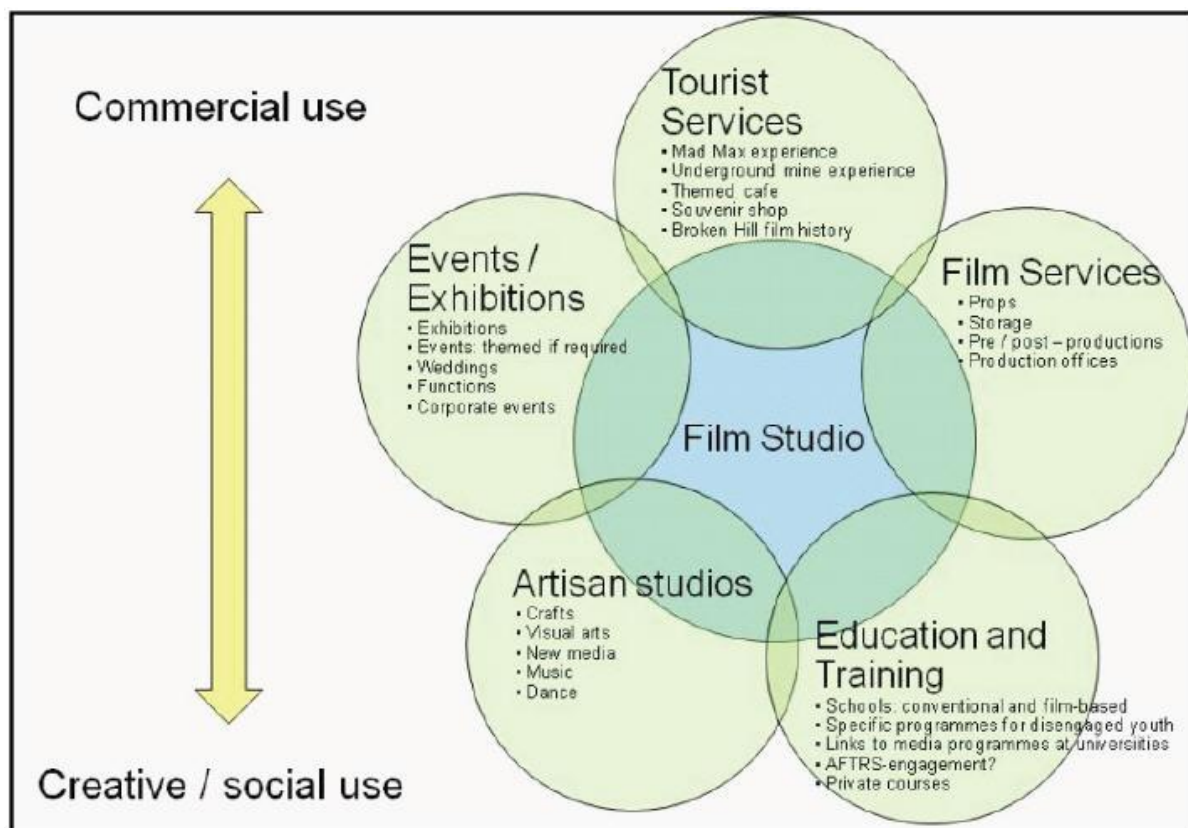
Commercial use

Creative / social use

Tourist Services
• Mad Max experience
• Underground mine experience
• Themed cafe
• Souvenir shop
• Broken Hill film history

Events / Exhibitions
• Exhibitions
• Events: themed if required
• Weddings
• Functions
• Corporate events

Film Services
• Props
• Storage
• Pre / post – productions
• Production offices

Film Studio

Artisan studios
• Crafts
• Visual arts
• New media
• Music
• Dance

Education and Training
• Schools: conventional and film-based
• Specific programmes for disengaged youth
• Links to media programmes at universities
• AFTRS-engagement?
• Private courses